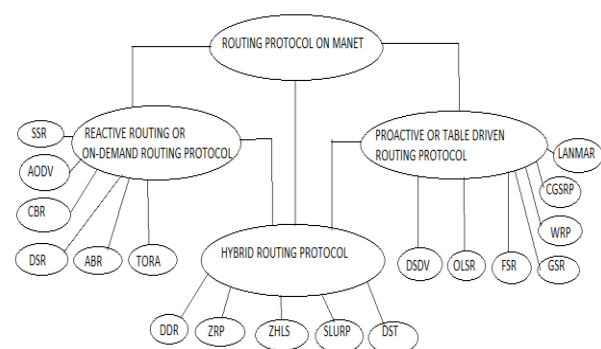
ROUTING PROTOCOL ON MANET

SSR

REACTIVE ROUTING OR ON-DEMAND ROUTING PROTOCOL

AODV

CBR

DSR

ABR

TORA

PROACTIVE OR TABLE DRIVEN ROUTING PROTOCOL

LANMAR

CGSRP

WRP

GSR

FSR

OLSR

DSDV

HYBRID ROUTING PROTOCOL

DDR

ZRP

ZHLS

SLURP

DST